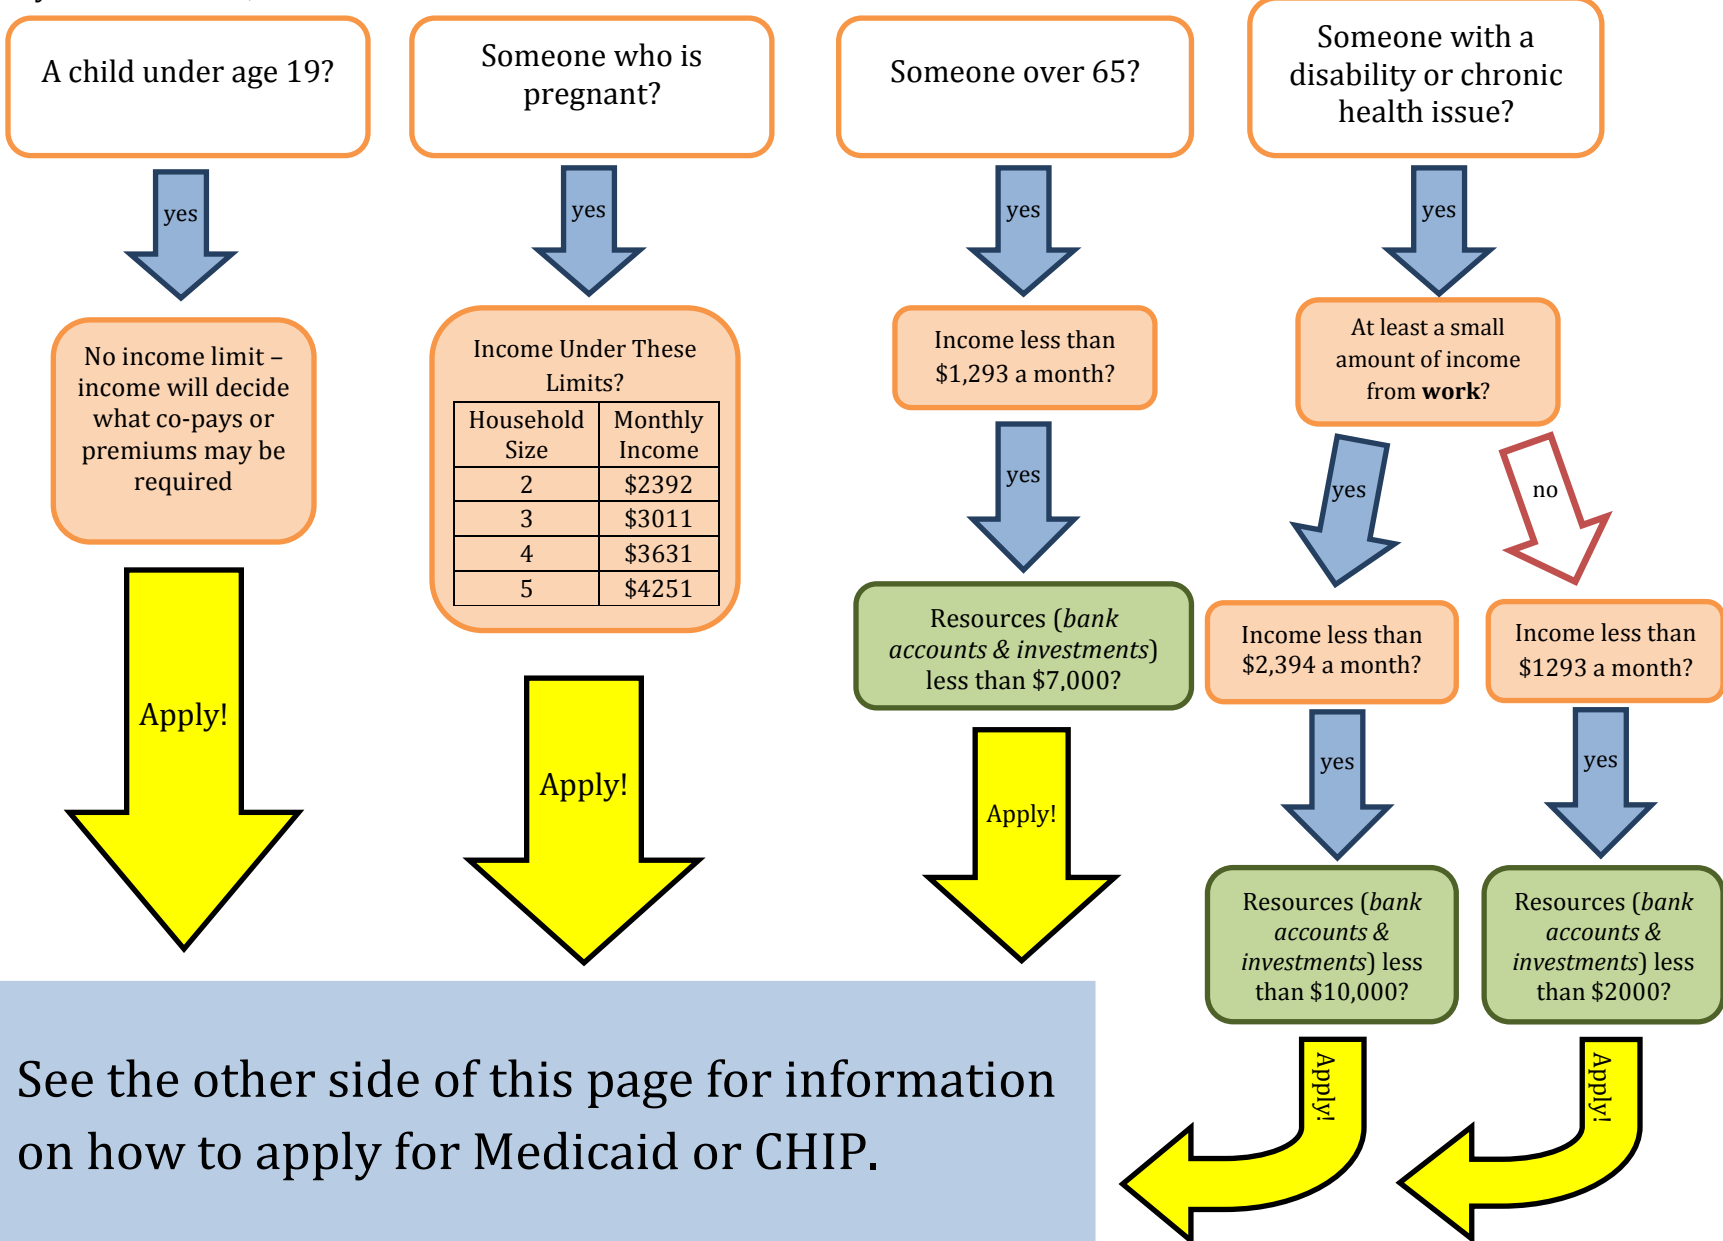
A child under age 19?

yes

No income limit – income will decide what co-pays or premiums may be required

Apply!

Someone who is pregnant?

yes

Income Under These Limits?

| Household Size | Monthly Income |
|---|---|
| 2 | \$2392 |
| 3 | \$3011 |
| 4 | \$3631 |
| 5 | \$4251 |

Apply!

Someone over 65?

yes

Income less than \$1,293 a month?

yes

Resources (*bank accounts & investments*) less than \$7,000?

Apply!

Someone with a disability or chronic health issue?

yes

At least a small amount of income from **work**?

yes

Income less than \$2,394 a month?

yes

Resources (*bank accounts & investments*) less than \$10,000?

Apply!

no

Income less than \$1293 a month?

yes

Resources (*bank accounts & investments*) less than \$2000?

Apply!

See the other side of this page for information on how to apply for Medicaid or CHIP.